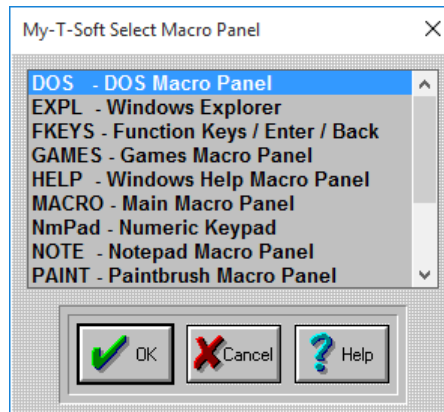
My-T-Soft Select Macro Panel

DOS - DOS Macro Panel
EXPL - Windows Explorer
FKEYS - Function Keys / Enter / Back
GAMES - Games Macro Panel
HELP - Windows Help Macro Panel
MACRO - Main Macro Panel
NmPad - Numeric Keypad
NOTE - Notepad Macro Panel
PAINT - Paintbrush Macro Panel

OK
Cancel
Help